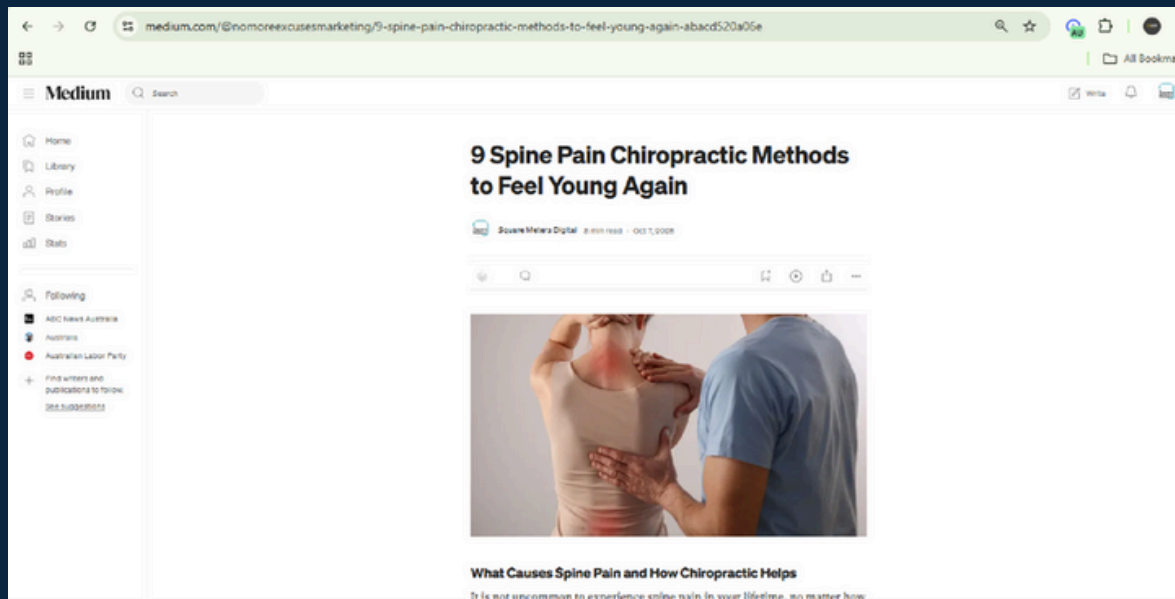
medium.com/@nomoreexcusesmarketing/9-spine-pain-chiropractic-methods-to-feel-young-again-abacd520a06e

All Bookma

Medium

Search

Write

Home

Library

Profile

Stories

Stats

Following

ABC News Australia

Australia

Australian Labor Party

Find writers and publications to follow.

See suggestions

9 Spine Pain Chiropractic Methods to Feel Young Again

Square Meters Digital · 8 min read · Oct 7, 2025

What Causes Spine Pain and How Chiropractic Helps

It is not uncommon to experience spine pain in your lifetime, no matter how